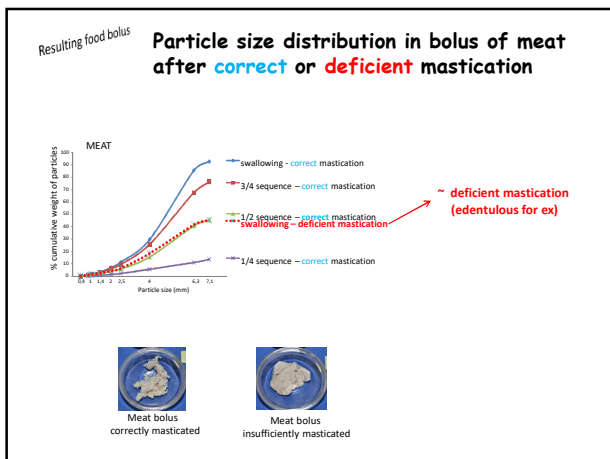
Resulting food bolus

Particle size distribution in bolus of meat after correct or deficient mastication

MEAT

% cumulative weight of particles

100
90
80
70
60
50
40
30
20
10
0

0,6 1 1,4 2 2,5 4 6,3 7,1

Particle size (mm)

swallowing - correct mastication
3/4 sequence – correct mastication
1/2 sequence – correct mastication
swallowing – deficient mastication
1/4 sequence – correct mastication

~ deficient mastication (edentulous for ex)

Meat bolus correctly masticated

Meat bolus insufficiently masticated